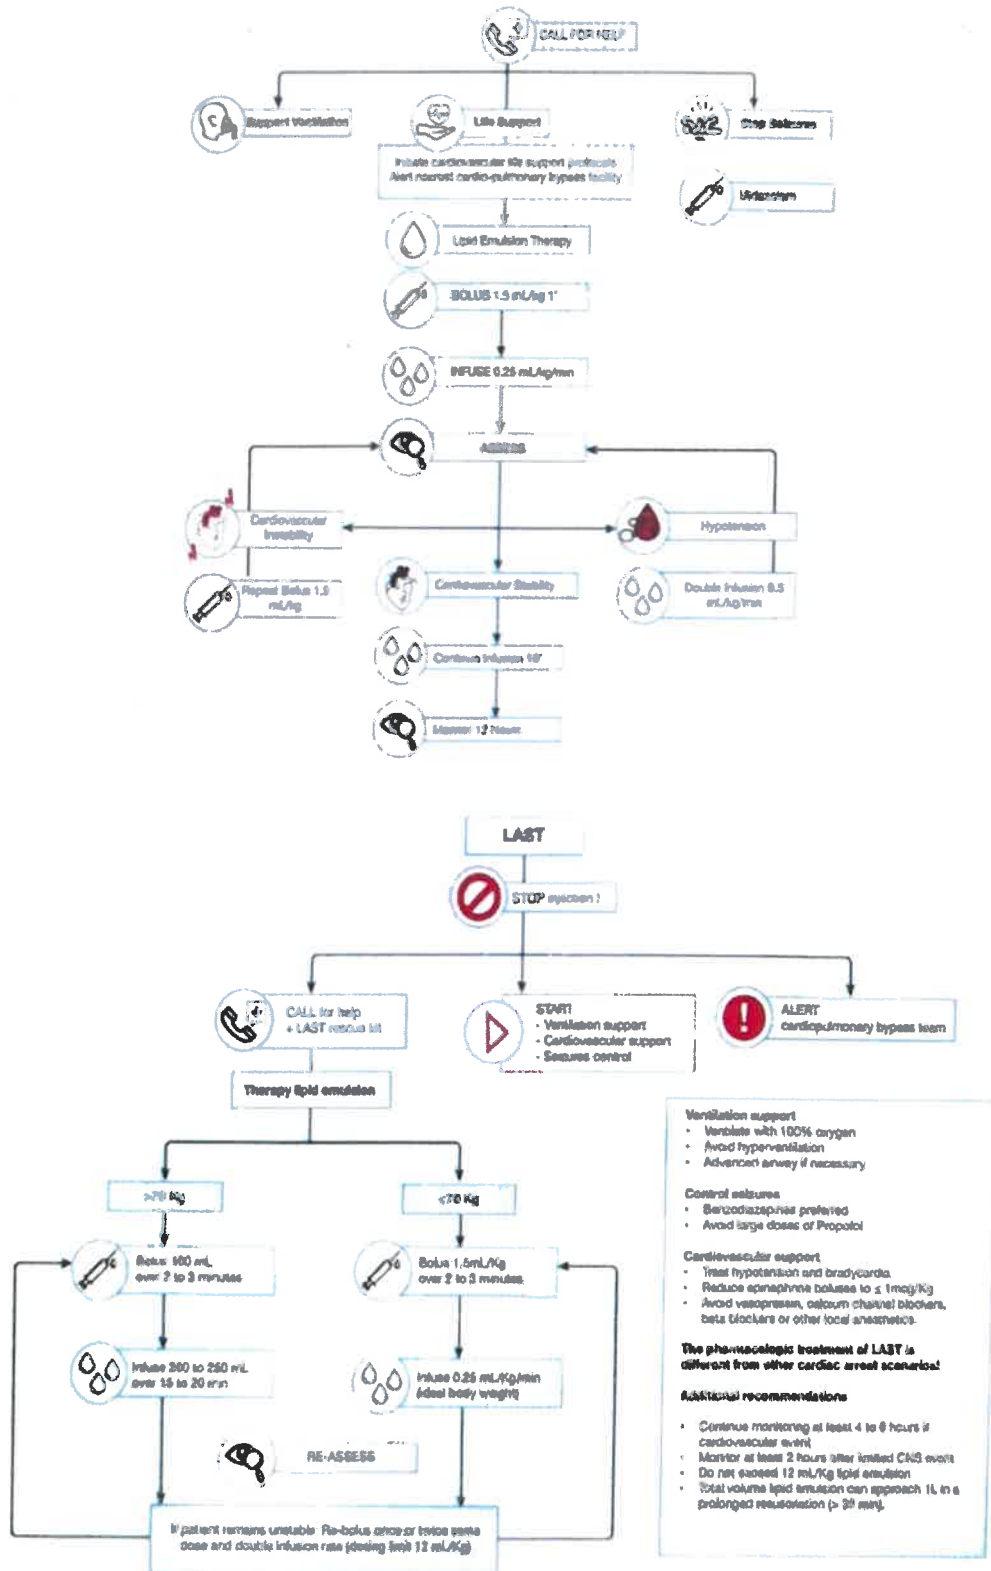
CALL FOR HELP

Support Ventilation

Life Support

Initiate cardiovascular life support protocols
Alert nearest cardio-pulmonary bypass facility

Stop Seizures

Midazolam

Lipid Emulsion Therapy

BOLUS 1.5 mL/kg 1'

INFUSE 0.25 mL/kg/min

ASSESS

Cardiovascular Instability

Hypotension

Repeat Bolus 1.5 mL/kg

Cardiovascular Stability

Double Infusion 0.5 mL/kg/min

Continue Infusion 10'

Monitor 12 Hours

LAST

STOP injection !

CALL for help
+ LAST rescue kit

START
- Ventilation support
- Cardiovascular support
- Seizures control

ALERT
cardiopulmonary bypass team

Therapy lipid emulsion

>70 Kg

<70 Kg

Bolus 100 mL
over 2 to 3 minutes

Bolus 1.5mL/Kg
over 2 to 3 minutes

Infuse 200 to 250 mL
over 15 to 20 min

Infuse 0.25 mL/Kg/min
(ideal body weight)

RE-ASSESS

If patient remains unstable: Re-bolus once or twice same dose and double infusion rate (dosing limit 12 mL/Kg)

Ventilation support
• Ventilate with 100% oxygen
• Avoid hyperventilation
• Advanced airway if necessary

Control seizures
• Benzodiazepines preferred
• Avoid large doses of Propofol

Cardiovascular support
• Treat hypotension and bradycardia
• Reduce epinephrine boluses to ≤ 1mcg/Kg
• Avoid vasopressin, calcium channel blockers, beta blockers or other local anesthetics

The pharmacologic treatment of LAST is different from other cardiac arrest scenarios!

Additional recommendations

• Continue monitoring at least 4 to 6 hours if cardiovascular event
• Monitor at least 2 hours after limited CNS event
• Do not exceed 12 mL/Kg lipid emulsion
• Total volume lipid emulsion can approach 1L in a prolonged resuscitation (> 30 min).